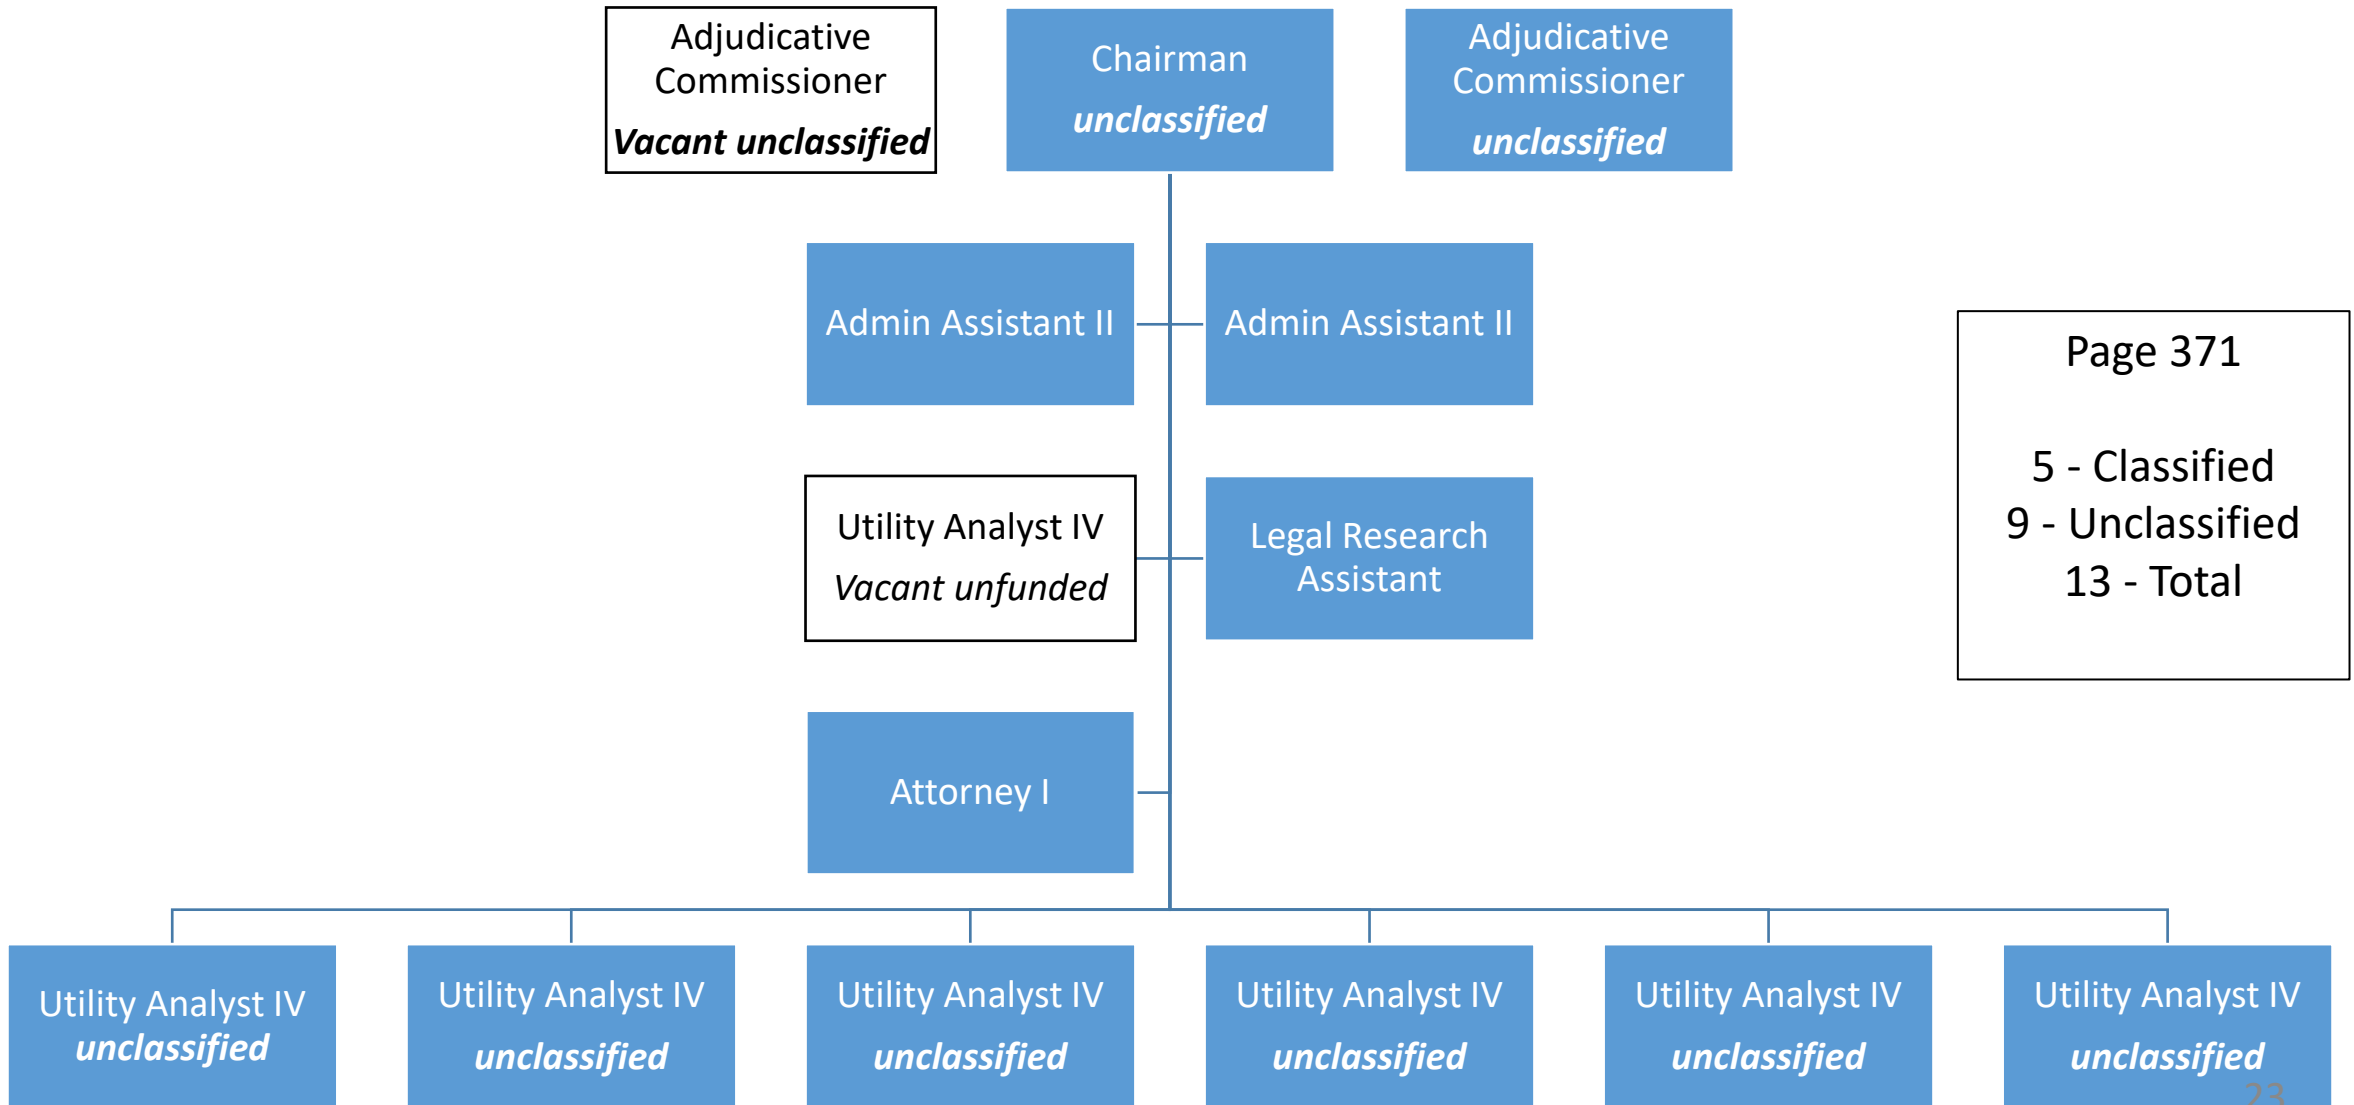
Adjudicative Commissioner
Vacant unclassified

Chairman
unclassified

Adjudicative Commissioner
unclassified

Admin Assistant II

Admin Assistant II

Page 371

5 - Classified
9 - Unclassified
13 - Total

Utility Analyst IV
Vacant unfunded

Legal Research Assistant

Attorney I

Utility Analyst IV
unclassified

Utility Analyst IV
unclassified

Utility Analyst IV
unclassified

Utility Analyst IV
unclassified

Utility Analyst IV
unclassified

Utility Analyst IV
unclassified

23